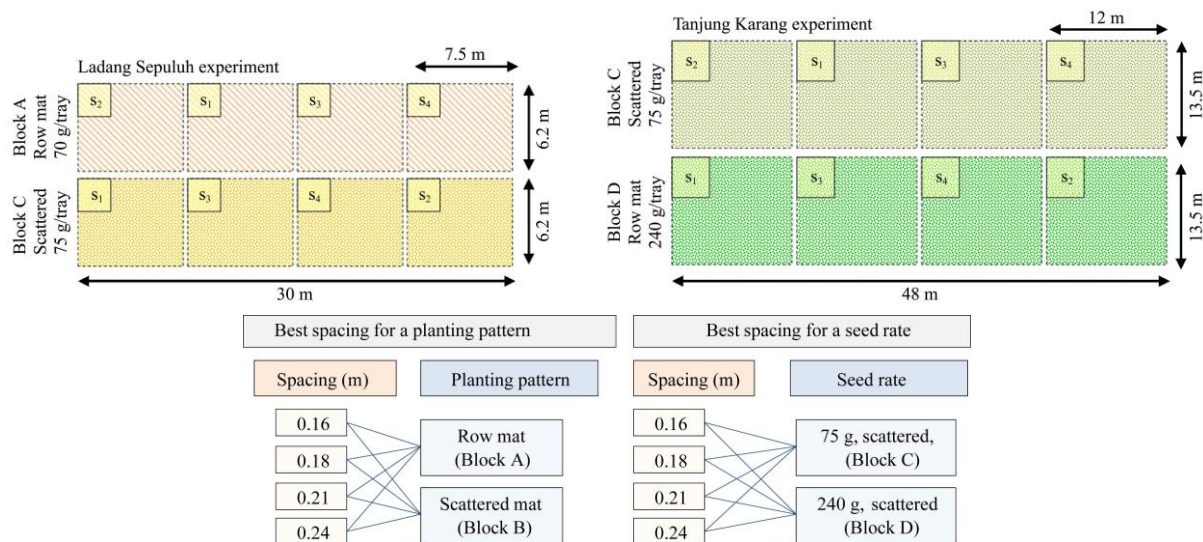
Ladang Sepuluh experiment

7.5 m

Block A
Row mat
70 g/tray

$s_2$ $s_1$ $s_3$ $s_4$

6.2 m

Block C
Scattered
75 g/tray

$s_1$ $s_3$ $s_4$ $s_2$

6.2 m

30 m

Tanjung Karang experiment

12 m

Block C
Scattered
75 g/tray

$s_2$ $s_1$ $s_3$ $s_4$

13.5 m

Block D
Row mat
240 g/tray

$s_1$ $s_3$ $s_4$ $s_2$

13.5 m

48 m

Best spacing for a planting pattern

Spacing (m)

Planting pattern

0.16

0.18

0.21

0.24

Row mat
(Block A)

Scattered mat
(Block B)

Best spacing for a seed rate

Spacing (m)

Seed rate

0.16

0.18

0.21

0.24

75 g, scattered,
(Block C)

240 g, scattered
(Block D)